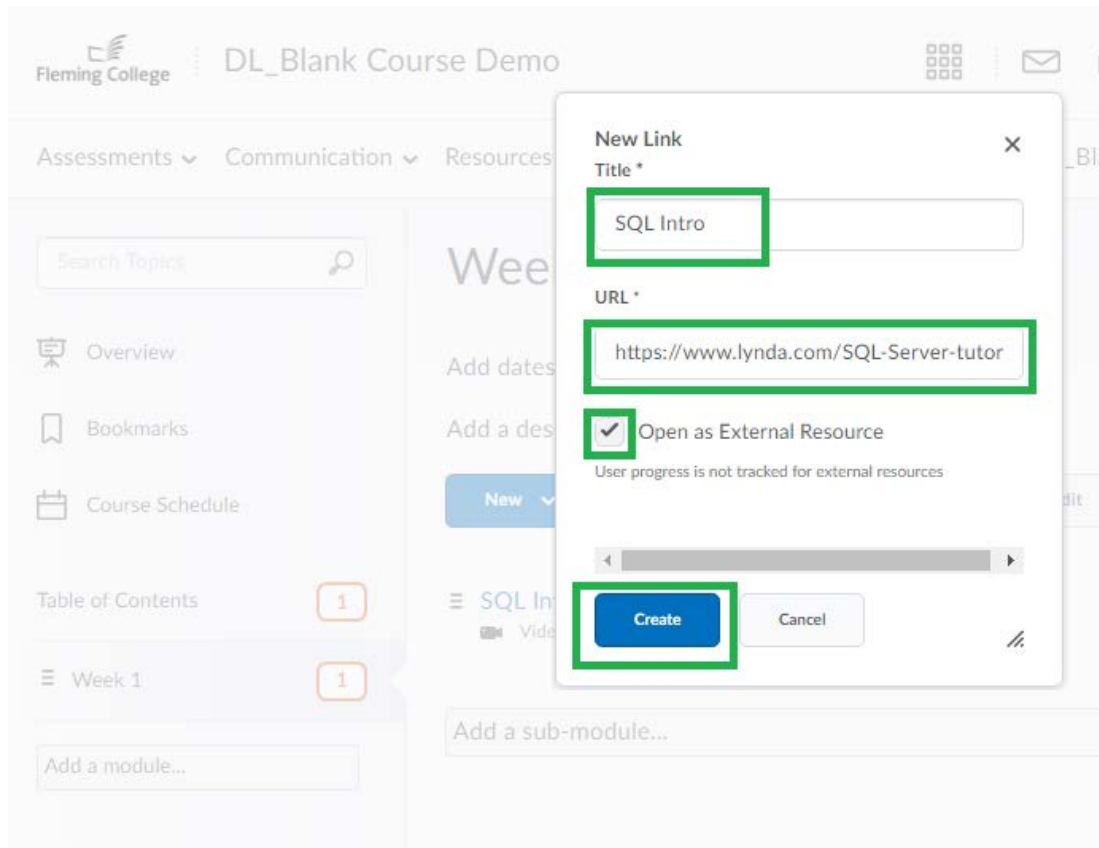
Fleming College

DL_Blank Course Demo

Assessments Communication Resources

Bl

Search Topics

Overview

Bookmarks

Course Schedule

Table of Contents 1

Week 1 1

Add a module...

Wee

Add dates

Add a des

New

dit

SQL In

Vide

Add a sub-module...

New Link

Title *

SQL Intro

URL *

https://www.lynda.com/SQL-Server-tutor

Open as External Resource

User progress is not tracked for external resources

Create

Cancel